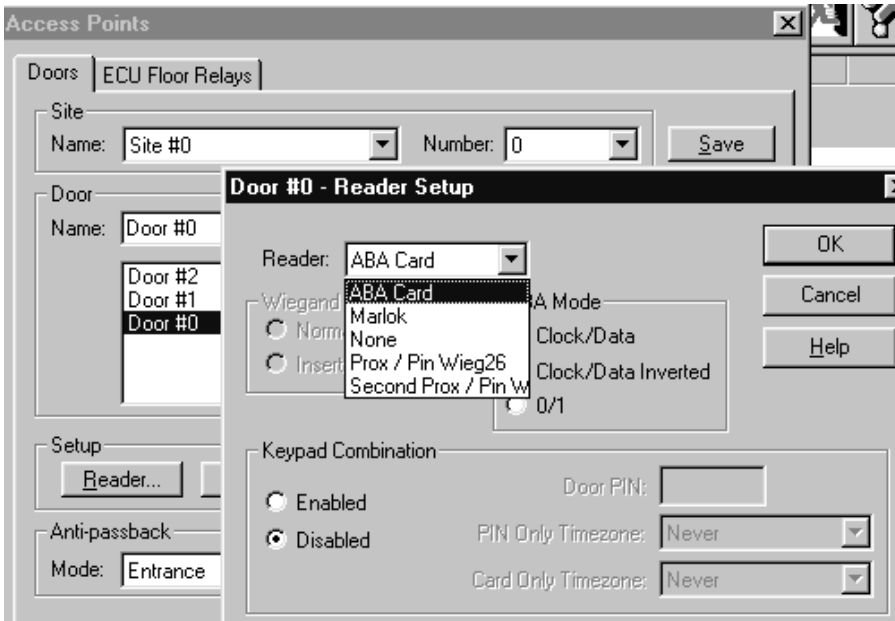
Access Points

Doors | ECU Floor Relays

Site
Name: Site #0
Number: 0
Save

Door
Name: Door #0

Door #2
Door #1
Door #0

Setup
Reader...

Anti-passback
Mode: Entrance

Door #0 - Reader Setup

Reader: ABA Card

ABA Card
Marlok
None
Prox / Pin Wieg26
Second Prox / Pin W

Wiegand
Norm
Insert

A Mode
Clock/Data
Clock/Data Inverted
0/1

OK
Cancel
Help

Keypad Combination
Enabled
Disabled
Door PIN:
PIN Only Timezone: Never
Card Only Timezone: Never